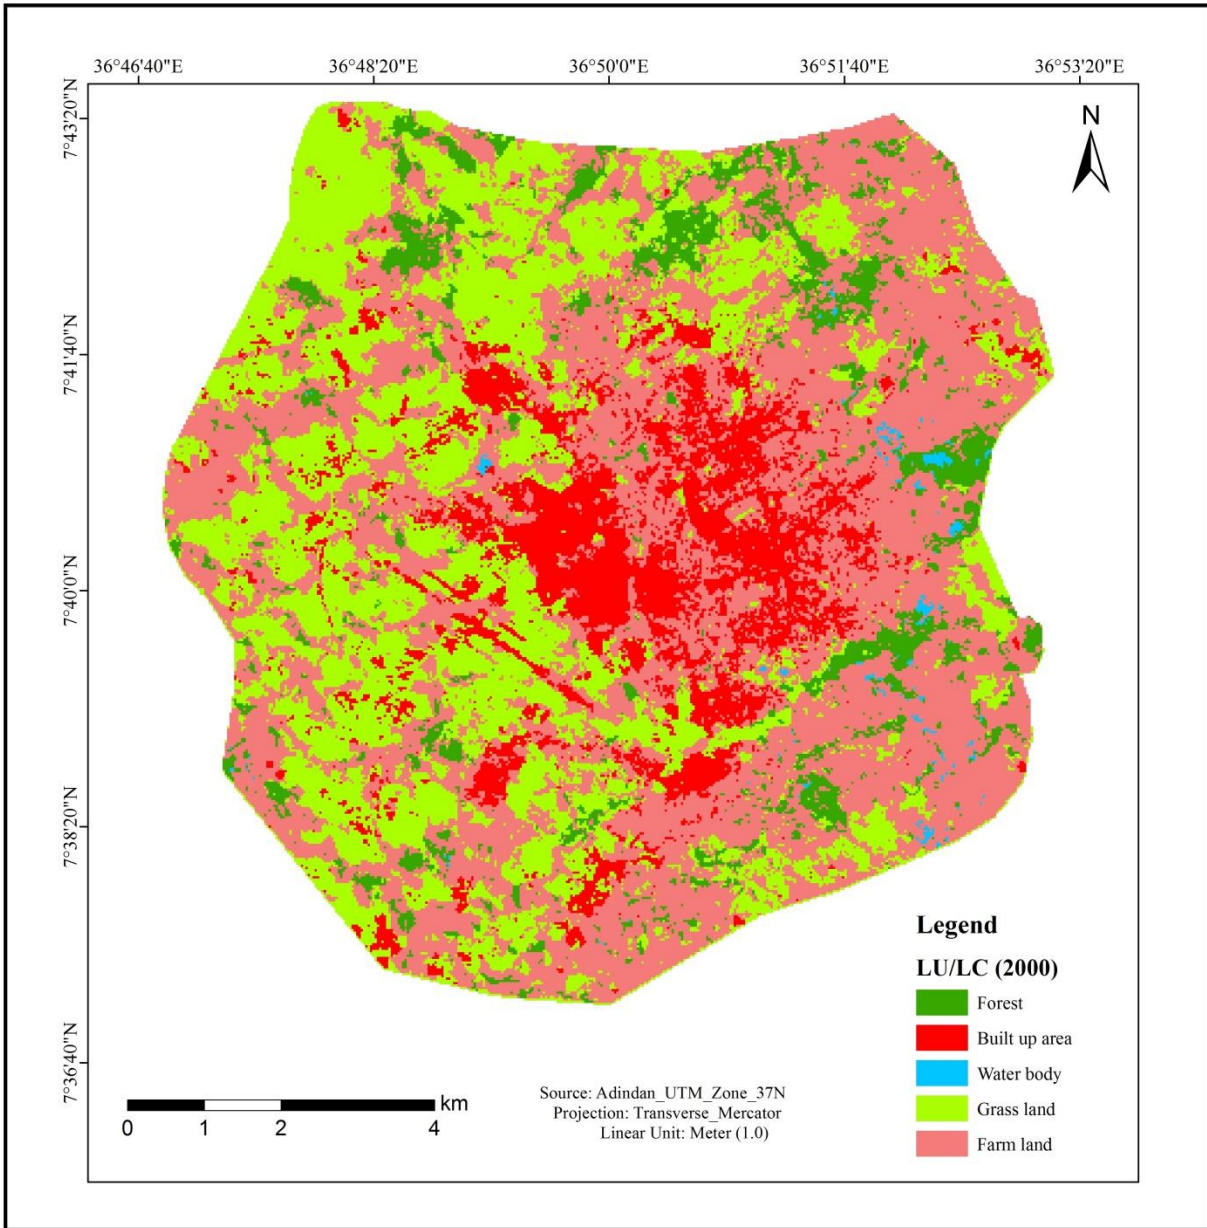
36°46'40"E 36°48'20"E 36°50'0"E 36°51'40"E 36°53'20"E

7°43'20"N
7°41'40"N
7°40'0"N
7°38'20"N
7°36'40"N

N

Legend
LU/LC (2000)
Forest
Built up area
Water body
Grass land
Farm land

km
0 1 2 4

Source: Adindan_UTM_Zone_37N
Projection: Transverse_Mercator
Linear Unit: Meter (1.0)